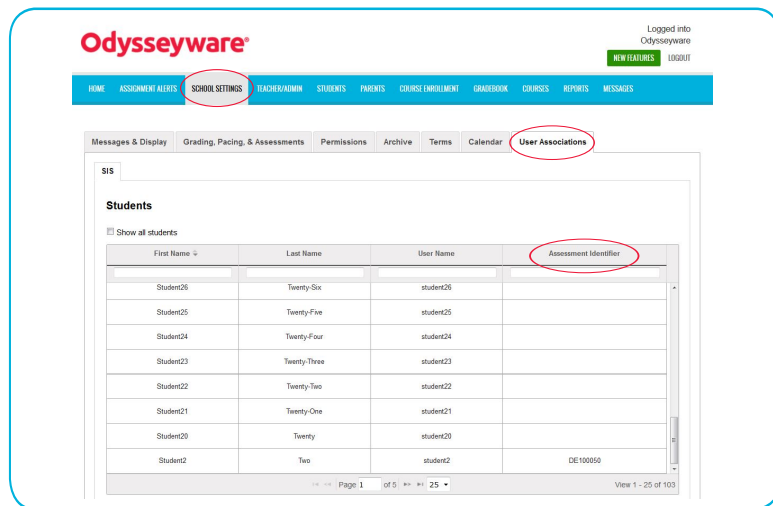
Odysseyware

Logged into Odysseyware

NEW FEATURES LOGOUT

HOME ASSIGNMENT ALERTS SCHOOL SETTINGS TEACHER/ADMIN STUDENTS PARENTS COURSE ENROLLMENT GRADEBOOK COURSES REPORTS MESSAGES

Messages & Display | Grading, Pacing, & Assessments | Permissions | Archive | Terms | Calendar | User Associations

SIS

Students

Show all students

| First Name | Last Name | User Name | Assessment Identifier |
|---|---|---|---|
| Student26 | Twenty-Six | student26 | |
| Student25 | Twenty-Five | student25 | |
| Student24 | Twenty-Four | student24 | |
| Student23 | Twenty-Three | student23 | |
| Student22 | Twenty-Two | student22 | |
| Student21 | Twenty-One | student21 | |
| Student20 | Twenty | student20 | |
| Student2 | Two | student2 | DE100050 |

Page 1 of 5 25

View 1 - 25 of 103